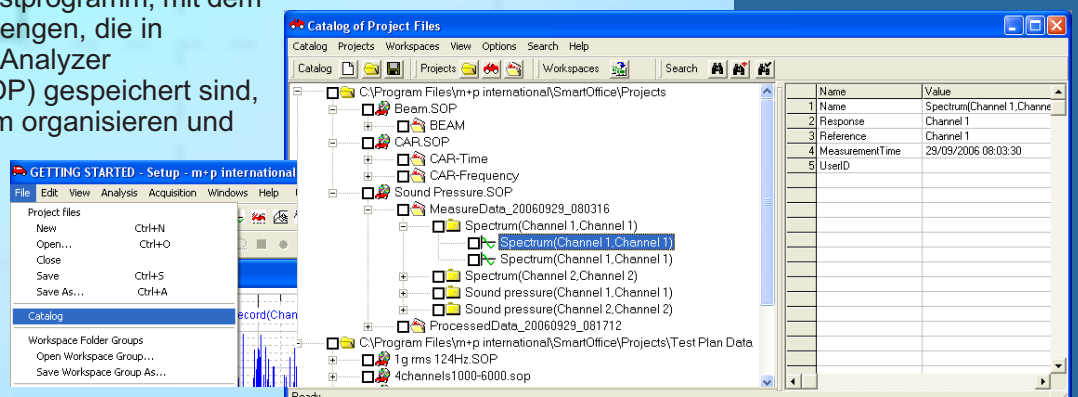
stprogramm, mit dem
engen, die in
Analyzer
OP) gespeichert sind,
n organisieren und

GETTING STARTED - Setup - m+p international
File Edit View Analysis Acquisition Windows Help
Project files
New Ctrl+N
Open... Ctrl+O
Close
Save Ctrl+S
Save As... Ctrl+A
Catalog
Workspace Folder Groups
Open Workspace Group...
Save Workspace Group As...
ecord(Chan

Catalog of Project Files
Catalog Projects Workspaces View Options Search Help
Catalog Projects Workspaces Search
C:\Program Files\m+p international\SmartOffice\Projects
Beam.SOP
BEAM
CAR.SOP
CAR-Time
CAR-Frequency
Sound Pressure.SOP
MeasureData_20060929_080316
Spectrum(Channel 1,Channel 1)
Spectrum(Channel 1,Channel 1)
Spectrum(Channel 1,Channel 1)
Spectrum(Channel 2,Channel 2)
Sound pressure(Channel 1,Channel 1)
Sound pressure(Channel 2,Channel 2)
ProcessedData_20060929_081712
C:\Program Files\m+p international\SmartOffice\Projects\Test Plan Data
1g rms 124Hz.SOP
4channels1000-6000.sop

| | Name | Value |
|---|---|---|
| 1 | Name | Spectrum(Channel 1,Channe |
| 2 | Response | Channel 1 |
| 3 | Reference | Channel 1 |
| 4 | MeasurementTime | 29/09/2006 08:03:30 |
| 5 | UserID | |

Ready